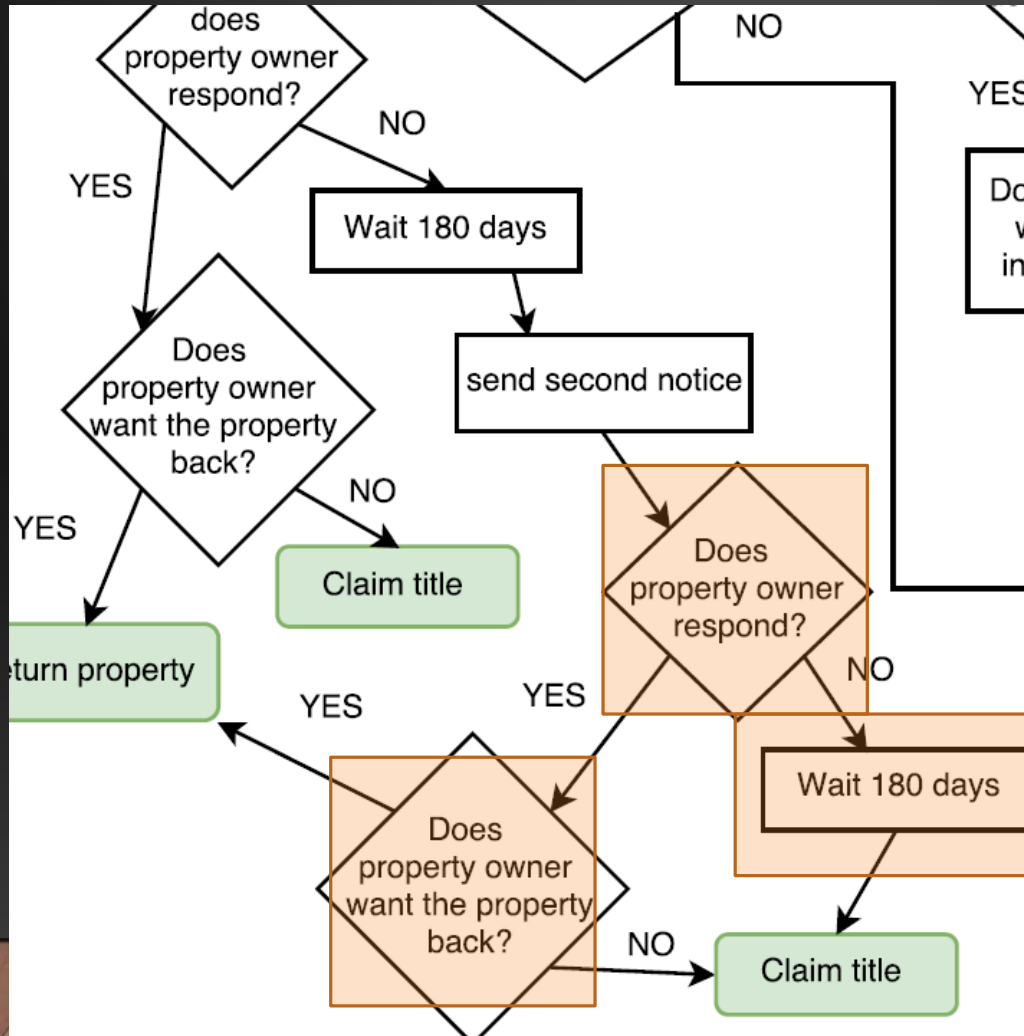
does property owner respond?

NO

YES

NO

YES

Wait 180 days

Do w in

Does property owner want the property back?

send second notice

NO

YES

Claim title

Does property owner respond?

eturn property

YES

YES

NO

Wait 180 days

Does property owner want the property back?

NO

Claim title